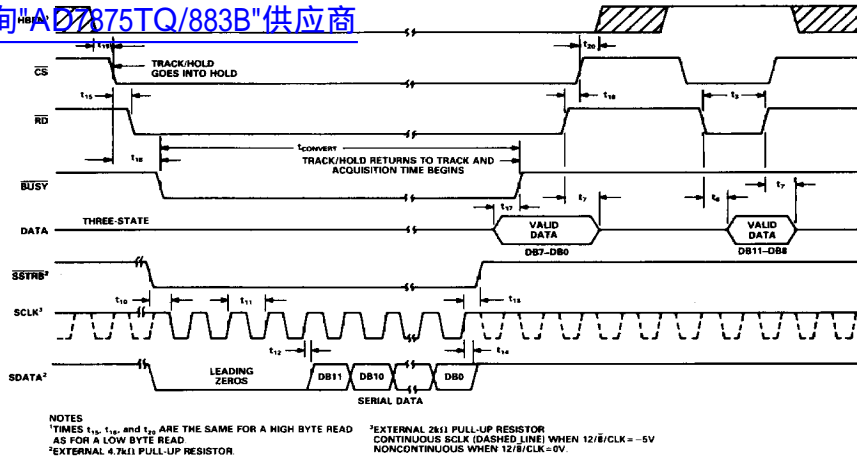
询"AD7875TQ/883B"供应商

HBEN

$t_{19}$

$t_{20}$

$\overline{CS}$

TRACK/HOLD GOES INTO HOLD

$t_{15}$

$t_{18}$

$t_3$

$\overline{RD}$

$t_{CONVERT}$

$t_{16}$

TRACK/HOLD RETURNS TO TRACK AND ACQUISITION TIME BEGINS

$\overline{BUSY}$

$t_7$

$t_6$

$t_7$

$t_{17}$

DATA

THREE-STATE

VALID DATA

DB7–DB0

VALID DATA

DB11–DB8

$\overline{SSTRB}^2$

$t_{10}$

$t_{11}$

$t_{13}$

SCLK$^3$

$t_{12}$

$t_{14}$

SDATA$^2$

LEADING ZEROS

DB11

DB10

DB0

SERIAL DATA

NOTES
$^1$TIMES $t_{15}$, $t_{16}$, and $t_{20}$ ARE THE SAME FOR A HIGH BYTE READ AS FOR A LOW BYTE READ.
$^2$EXTERNAL 4.7kΩ PULL-UP RESISTOR.
$^3$EXTERNAL 2kΩ PULL-UP RESISTOR
CONTINUOUS SCLK (DASHED LINE) WHEN 12/$\overline{8}$/CLK = −5V
NONCONTINUOUS WHEN 12/$\overline{8}$/CLK = 0V.